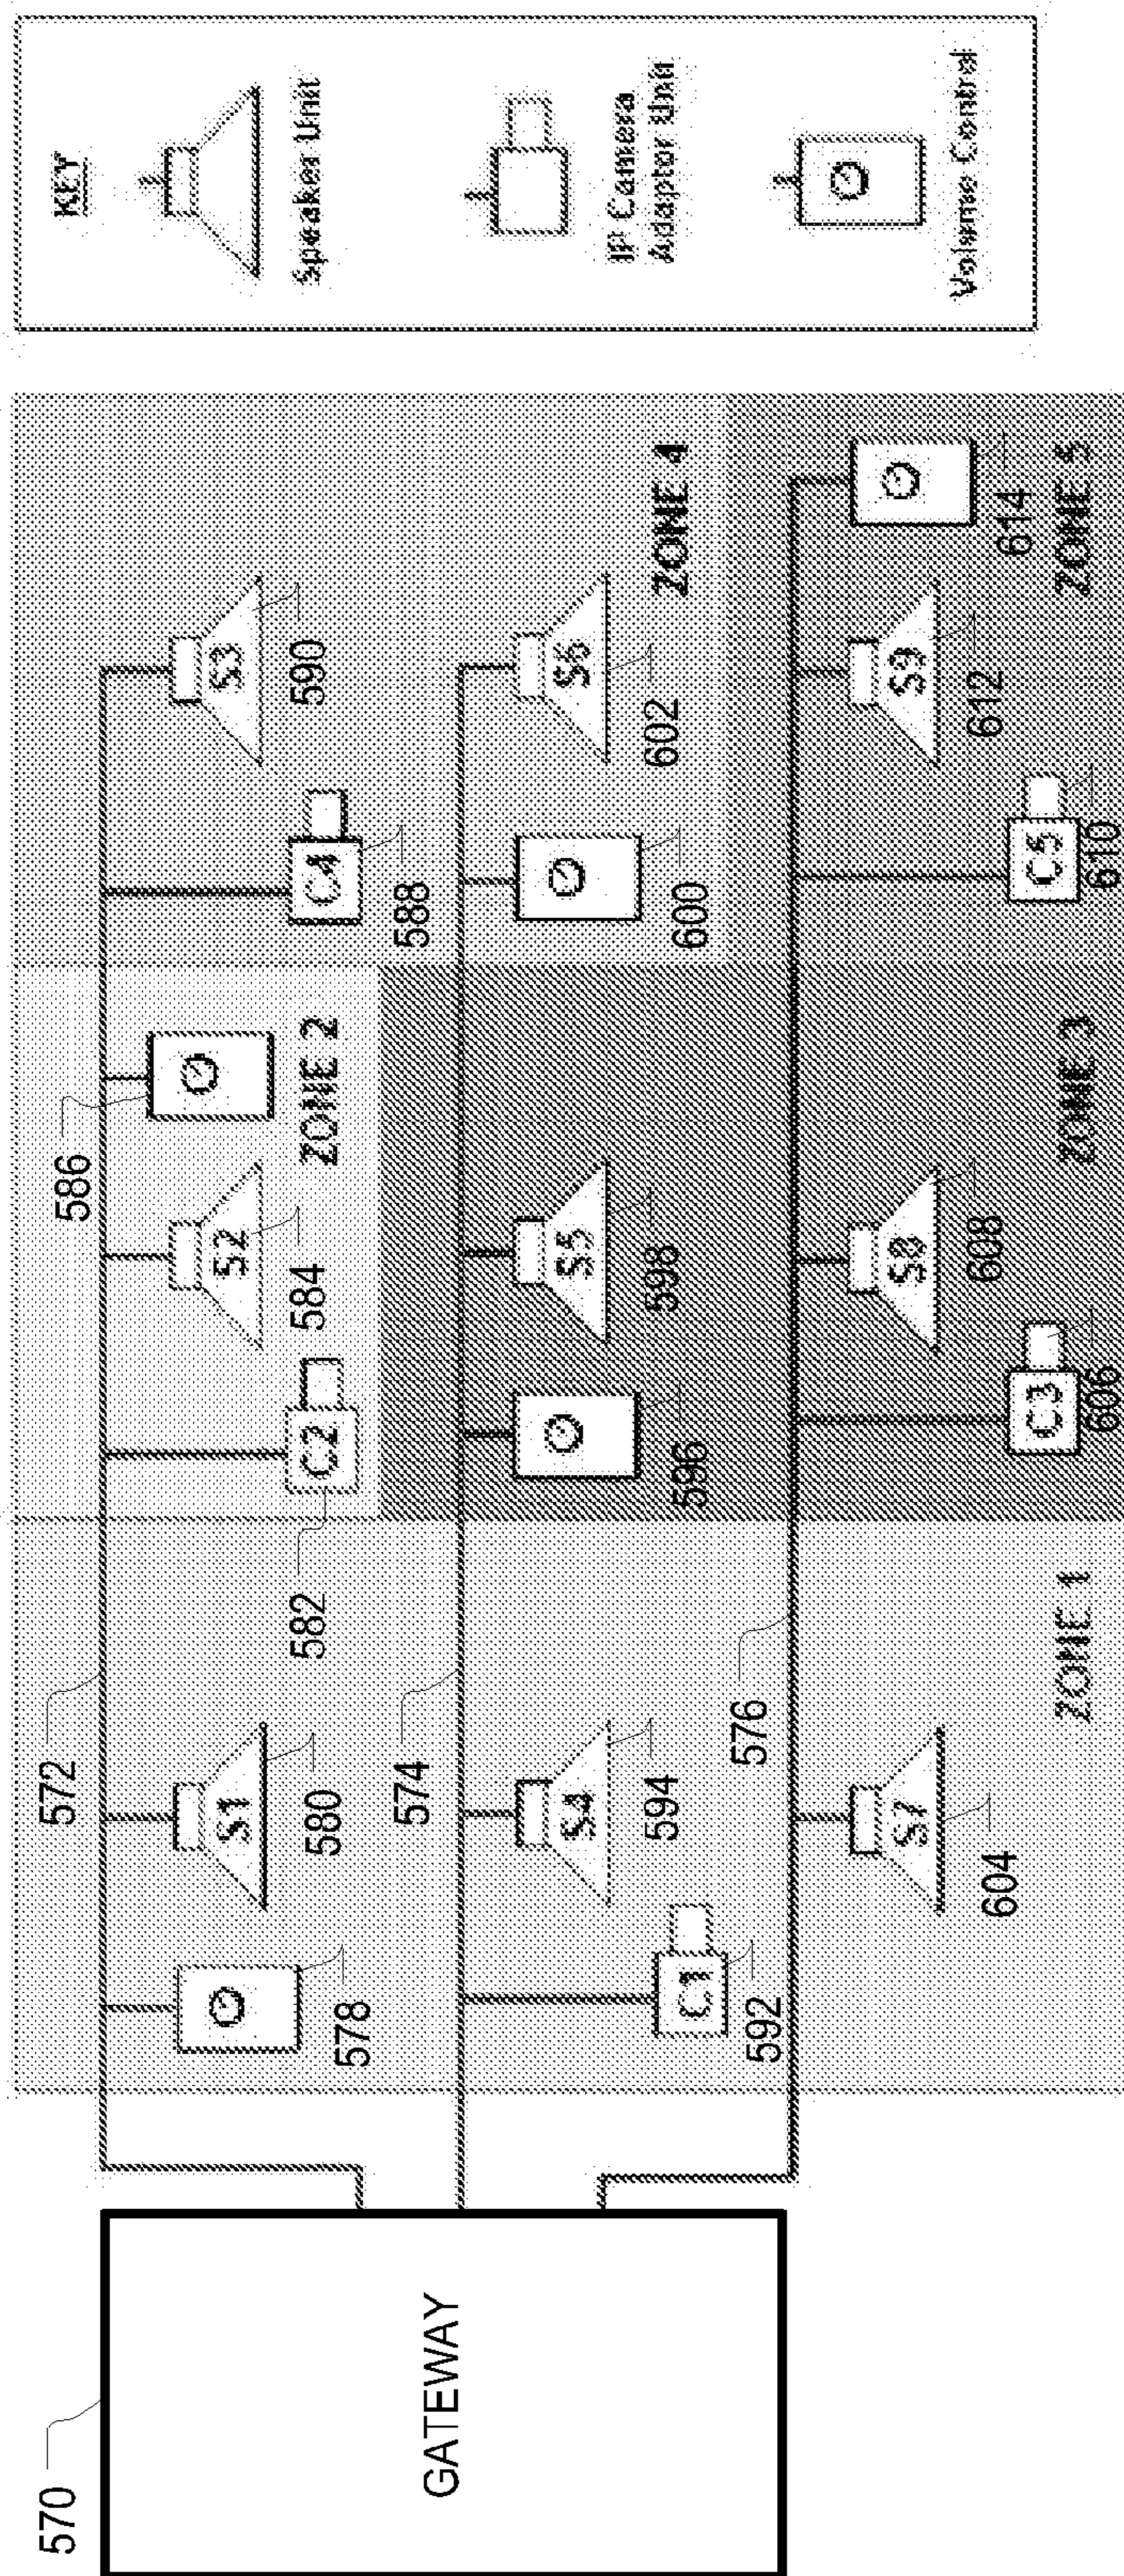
KEY

Speaker Unit

IP Camera Adaptor Unit

Volume Control

570

GATEWAY

572

574

576

578

S1

580

582

C2

S2

584

586

ZONE 2

C4

588

S3

590

ZONE 1

C1

592

S4

594

596

S5

598

600

S6

602

ZONE 4

S7

604

C3

606

S8

608

ZONE 3

C5

610

S9

612

614

ZONE 5